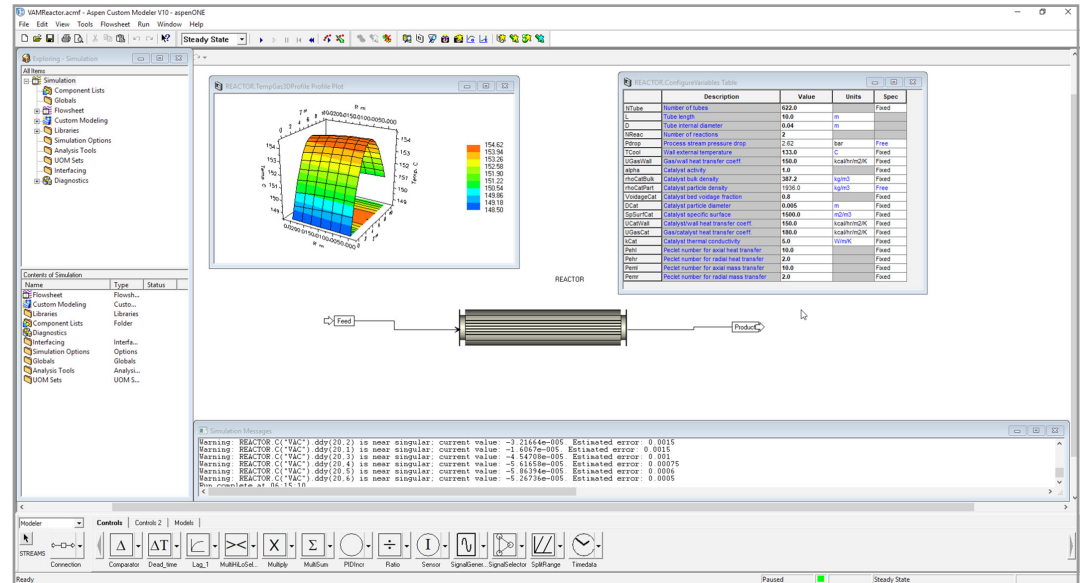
VAMReactor.acmf - Aspen Custom Modeler V10 - aspenONE

File Edit View Tools Flowsheet Run Window Help

Steady State

Exploring - Simulation

All Items

Simulation
Component Lists
Globals
Flowsheet
Custom Modeling
Libraries
Simulation Options
Analysis Tools
UOM Sets
Interfacing
Diagnostics

Contents of Simulation

| Name | Type | Status |
|---|---|---|
| Flowsheet | Flowsh... | |
| Custom Modeling | Custo... | |
| Libraries | Libraries | |
| Component Lists | Folder | |
| Diagnostics | | |
| Interfacing | Interfa... | |
| Simulation Options | Options | |
| Globals | Globals | |
| Analysis Tools | Analysi... | |
| UOM Sets | UOM S... | |

REACTOR.TempGas3DProfile Profile Plot

154.62
153.94
153.26
152.58
151.90
151.22
150.54
149.86
149.18
148.50

REACTOR.ConfigureVariables Table

| | Description | Value | Units | Spec |
|---|---|---|---|---|
| NTube | Number of tubes | 622.0 | | Fixed |
| L | Tube length | 10.0 | m | |
| D | Tube internal diameter | 0.04 | m | |
| NReac | Number of reactions | 2 | | |
| Pdrop | Process stream pressure drop | 2.62 | bar | Free |
| TCool | Wall external temperature | 133.0 | C | Fixed |
| UGasWall | Gas/wall heat transfer coeff. | 150.0 | kcal/hr/m2/K | Fixed |
| alpha | Catalyst activity | 1.0 | | Fixed |
| rhoCatBulk | Catalyst bulk density | 387.2 | kg/m3 | Fixed |
| rhoCatPart | Catalyst particle density | 1936.0 | kg/m3 | Free |
| VoidageCat | Catalyst bed voidage fraction | 0.8 | | Fixed |
| DCat | Catalyst particle diameter | 0.005 | m | Fixed |
| SpSurfCat | Catalyst specific surface | 1500.0 | m2/m3 | Fixed |
| UCatWall | Catalyst/wall heat transfer coeff. | 150.0 | kcal/hr/m2/K | Fixed |
| UGasCat | Gas/catalyst heat transfer coeff. | 100.0 | kcal/hr/m2/K | Fixed |
| kCat | Catalyst thermal conductivity | 5.0 | W/m/K | Fixed |
| Pehl | Peclet number for axial heat transfer | 10.0 | | Fixed |
| Pehr | Peclet number for radial heat transfer | 2.0 | | Fixed |
| Peml | Peclet number for axial mass transfer | 10.0 | | Fixed |
| Pemr | Peclet number for radial mass transfer | 2.0 | | Fixed |

REACTOR

Feed

Product

Simulation Messages

Warning: REACTOR.C("VAC").ddy(20.2) is near singular; current value: -3.21664e-005. Estimated error: 0.0015
Warning: REACTOR.C("VAC").ddy(20.3) is near singular; current value: -1.6067e-005. Estimated error: 0.0015
Warning: REACTOR.C("VAC").ddy(20.3) is near singular; current value: -4.54708e-005. Estimated error: 0.001
Warning: REACTOR.C("VAC").ddy(20.4) is near singular; current value: -5.61658e-005. Estimated error: 0.00075
Warning: REACTOR.C("VAC").ddy(20.5) is near singular; current value: -5.86394e-005. Estimated error: 0.0006
Warning: REACTOR.C("VAC").ddy(20.6) is near singular; current value: -5.26736e-005. Estimated error: 0.0005
Run complete at 06:15:10

Modeler | Controls | Controls 2 | Models

STREAMS Connection Comparator Dead_time Lag_1 MultiHiLoSel... Multiply MultiSum PIDIncr Ratio Sensor SignalGener... SignalSelector SplitRange Timedata

Ready | Paused | Steady State